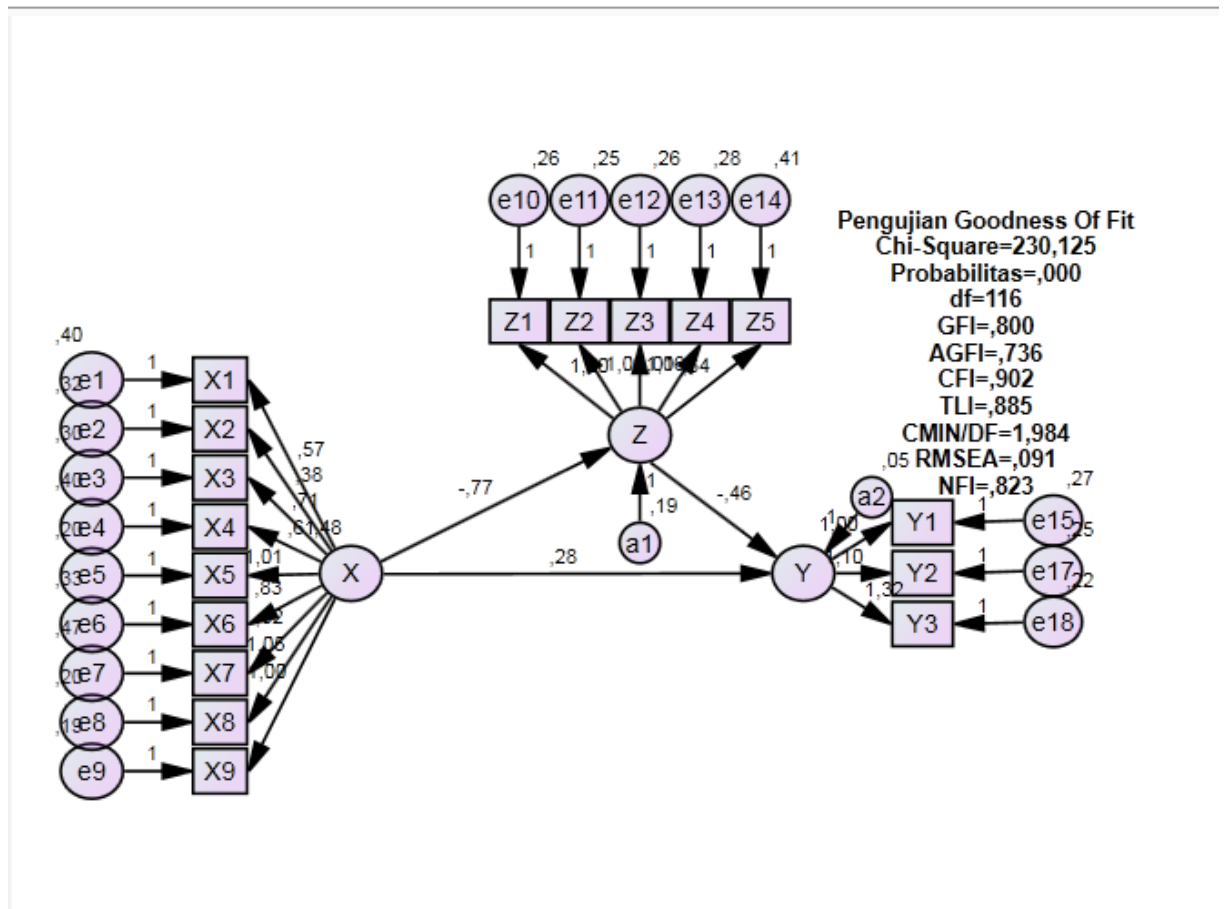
,26 ,25 ,26 ,28 ,41

e10 e11 e12 e13 e14

1 1 1 1 1

Z1 Z2 Z3 Z4 Z5

1,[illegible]1,0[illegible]1,00,84

Pengujian Goodness Of Fit
Chi-Square=230,125
Probabilitas=,000
df=116
GFI=,800
AGFI=,736
CFI=,902
TLI=,885
CMIN/DF=1,984
RMSEA=,091
NFI=,823

,40
,32 e1 1 X1
,30 e2 1 X2
,40 e3 1 X3
,20 e4 1 X4
,33 e5 1 X5
,47 e6 1 X6
,20 e7 1 X7
,19 e8 1 X8
e9 1 X9

,57
,38
,71
,61,48
1,01
,83
,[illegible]2
1,05
1,00

X

-,77

Z

1
,19
a1

-,46

,28

Y

,05 a2
1,00
,10
1,32

Y1 Y2 Y3

,27
1 e15
,25
1 e17
,22
1 e18